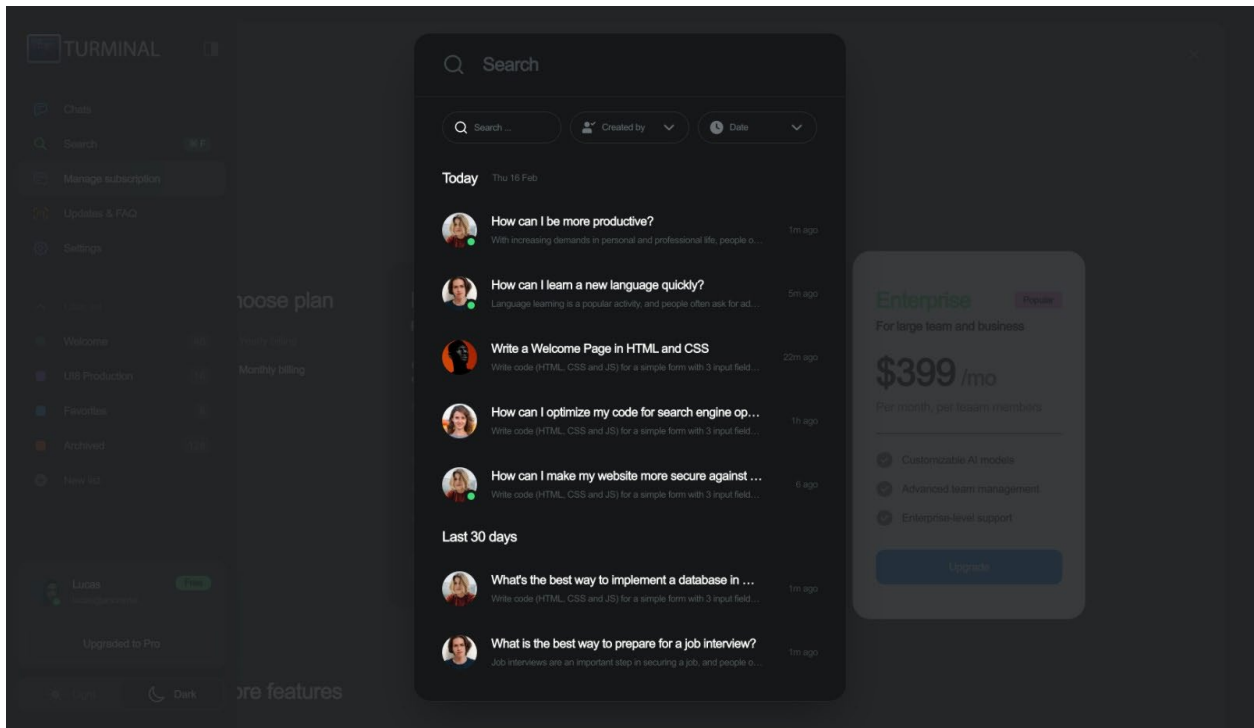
TURMINAL

Chats
Search
Manage subscription
Updates & FAQ
Settings

Welcome
UI8 Production
Favorites
Archived
New list

Lucas
Free

Upgraded to Pro

Light
Dark

hoose plan
Monthly billing

Search

Search ...
Created by
Date

Today Thu 16 Feb

How can I be more productive?
With increasing demands in personal and professional life, people o...
1m ago

How can I learn a new language quickly?
Language learning is a popular activity, and people often ask for ad...
5m ago

Write a Welcome Page in HTML and CSS
Write code (HTML, CSS and JS) for a simple form with 3 input field...
22m ago

How can I optimize my code for search engine op...
Write code (HTML, CSS and JS) for a simple form with 3 input field...
1h ago

How can I make my website more secure against ...
Write code (HTML, CSS and JS) for a simple form with 3 input field...
6 ago

Last 30 days

What's the best way to implement a database in ...
Write code (HTML, CSS and JS) for a simple form with 3 input field...
1m ago

What is the best way to prepare for a job interview?
Job interviews are an important step in securing a job, and people o...
1m ago

Enterprise
Popular
For large team and business
$399 /mo
Per month, per team members
Customizable AI models
Advanced team management
Enterprise-level support
Upgrade

ore features